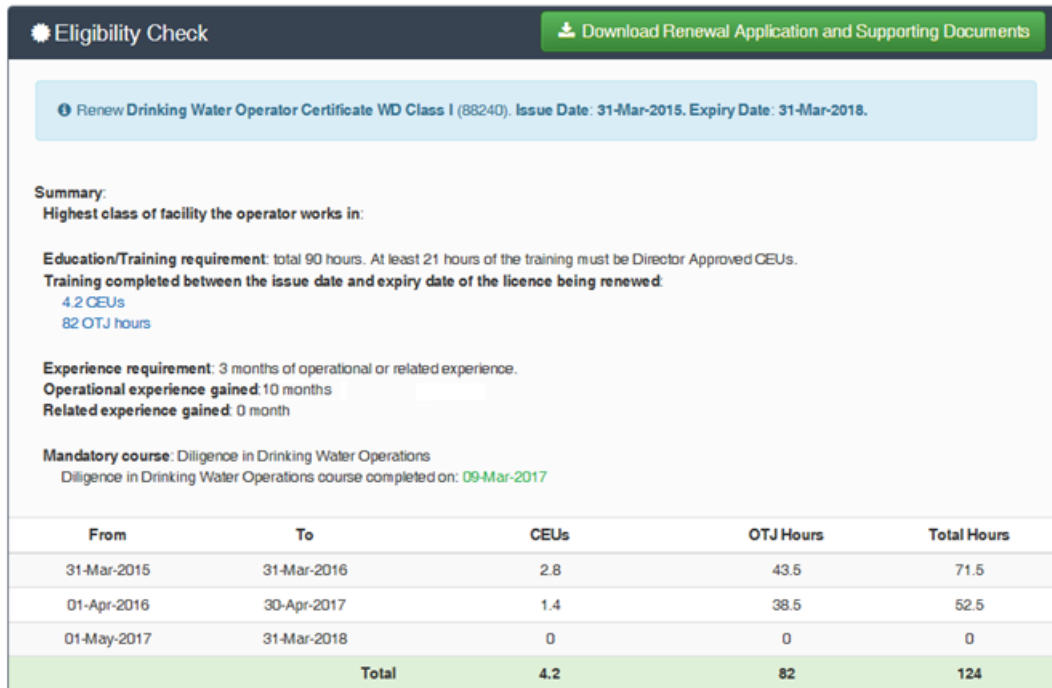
Eligibility Check

Download Renewal Application and Supporting Documents

Renew Drinking Water Operator Certificate WD Class I (88240). Issue Date: 31-Mar-2015. Expiry Date: 31-Mar-2018.

Summary:
Highest class of facility the operator works in:

Education/Training requirement: total 90 hours. At least 21 hours of the training must be Director Approved CEUs.
Training completed between the issue date and expiry date of the licence being renewed:
4.2 CEUs
82 OTJ hours

Experience requirement: 3 months of operational or related experience.
Operational experience gained:10 months
Related experience gained: 0 month

Mandatory course: Diligence in Drinking Water Operations
Diligence in Drinking Water Operations course completed on: 09-Mar-2017

| From | To | CEUs | OTJ Hours | Total Hours |
|---|---|---|---|---|
| 31-Mar-2015 | 31-Mar-2016 | 2.8 | 43.5 | 71.5 |
| 01-Apr-2016 | 30-Apr-2017 | 1.4 | 38.5 | 52.5 |
| 01-May-2017 | 31-Mar-2018 | 0 | 0 | 0 |
| | Total | 4.2 | 82 | 124 |